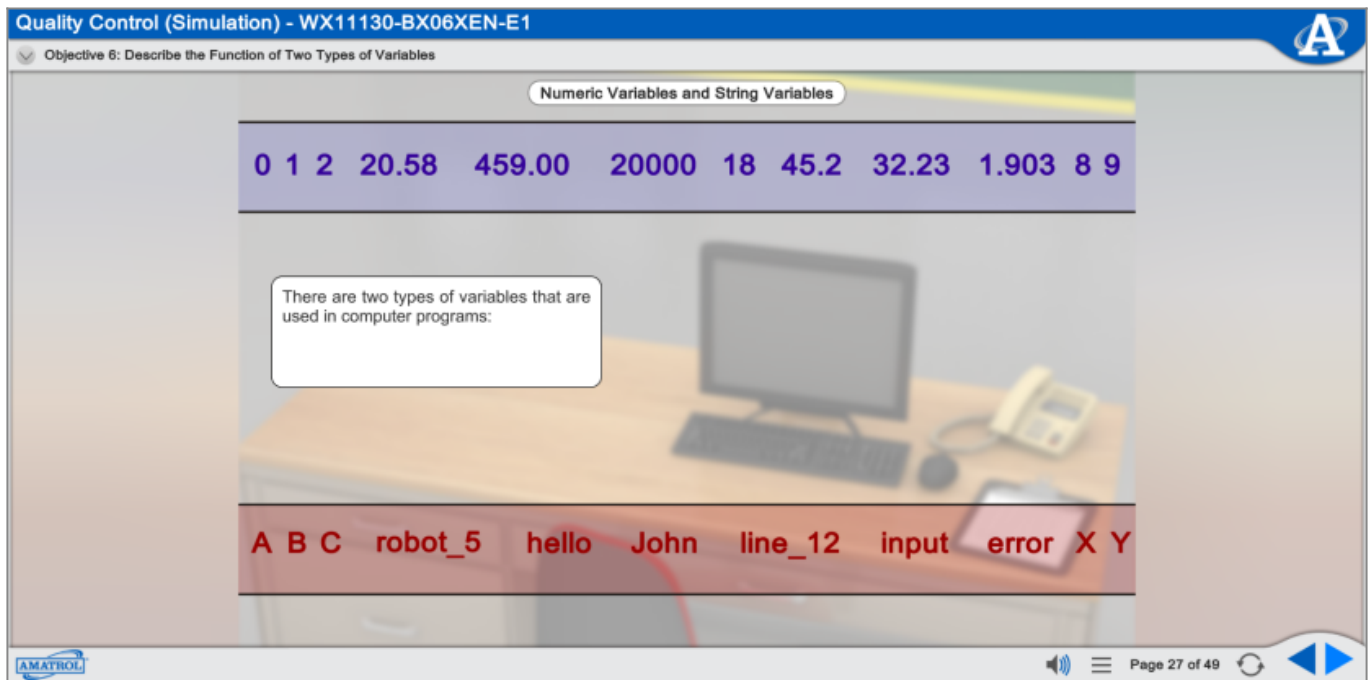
Quality Control (Simulation) - WX11130-BX06XEN-E1

Objective 6: Describe the Function of Two Types of Variables

Numeric Variables and String Variables

0 1 2 20.58 459.00 20000 18 45.2 32.23 1.903 8 9

There are two types of variables that are used in computer programs:

A B C robot_5 hello John line_12 input error X Y

AMATROL

Page 27 of 49